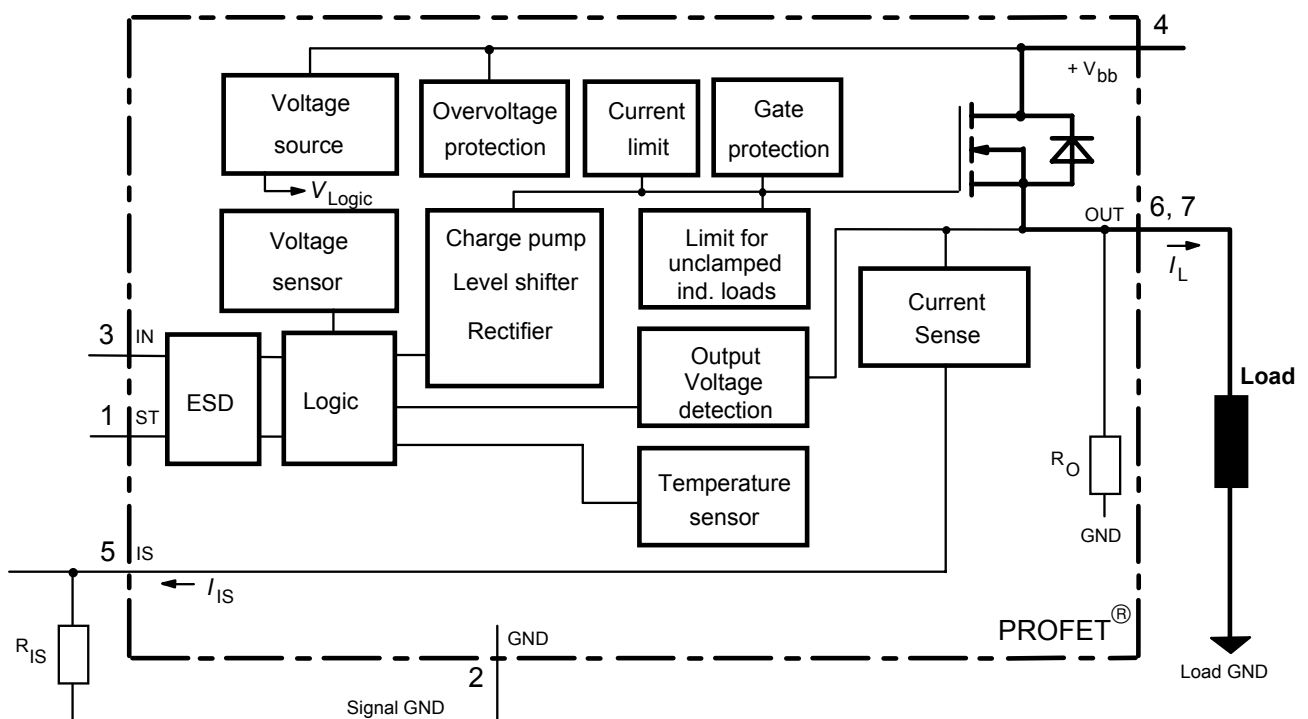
4

$+V_{bb}$

Voltage source

$V_{Logic}$

Overvoltage protection

Current limit

Gate protection

Voltage sensor

Charge pump Level shifter Rectifier

Limit for unclamped ind. loads

OUT

6, 7

$I_L$

Current Sense

3

IN

ESD

Logic

Output Voltage detection

Load

1

ST

$R_O$

Temperature sensor

GND

5

IS

$I_{IS}$

$R_{IS}$

GND

PROFET®

2

Signal GND

Load GND